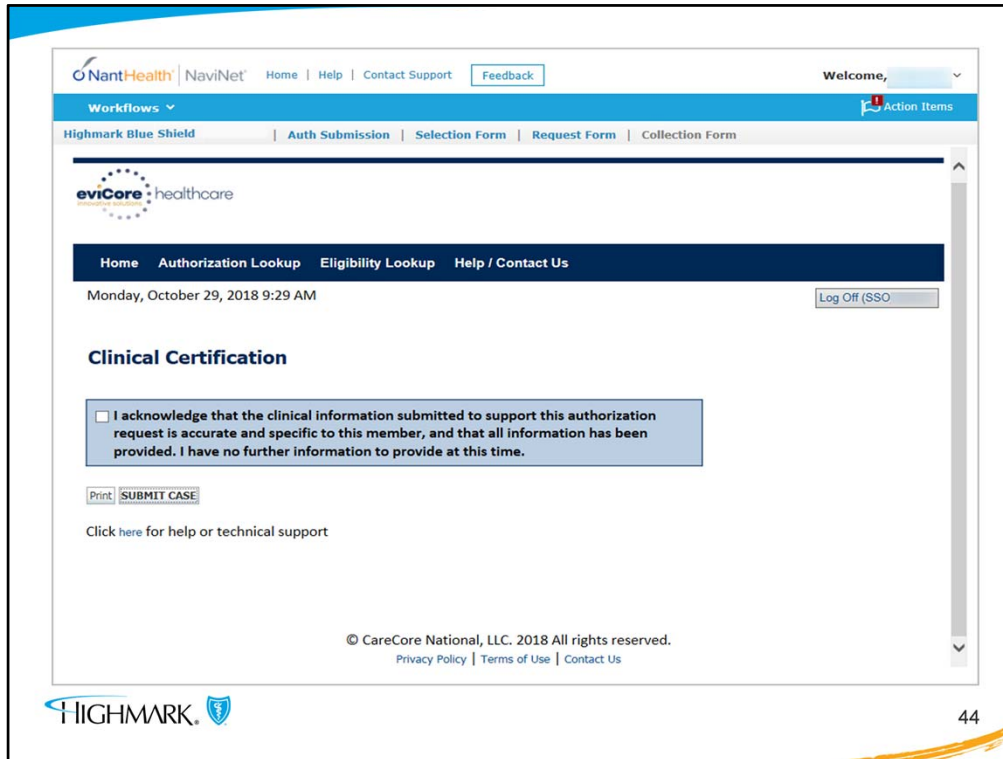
NantHealth | NaviNet Home | Help | Contact Support Feedback Welcome,

Workflows

Action Items

Highmark Blue Shield | Auth Submission | Selection Form | Request Form | Collection Form

eviCore healthcare
innovative solutions

Home Authorization Lookup Eligibility Lookup Help / Contact Us

Monday, October 29, 2018 9:29 AM

Log Off (SSO

Clinical Certification

I acknowledge that the clinical information submitted to support this authorization request is accurate and specific to this member, and that all information has been provided. I have no further information to provide at this time.

Print SUBMIT CASE

Click here for help or technical support

© CareCore National, LLC. 2018 All rights reserved.
Privacy Policy | Terms of Use | Contact Us

HIGHMARK.

44